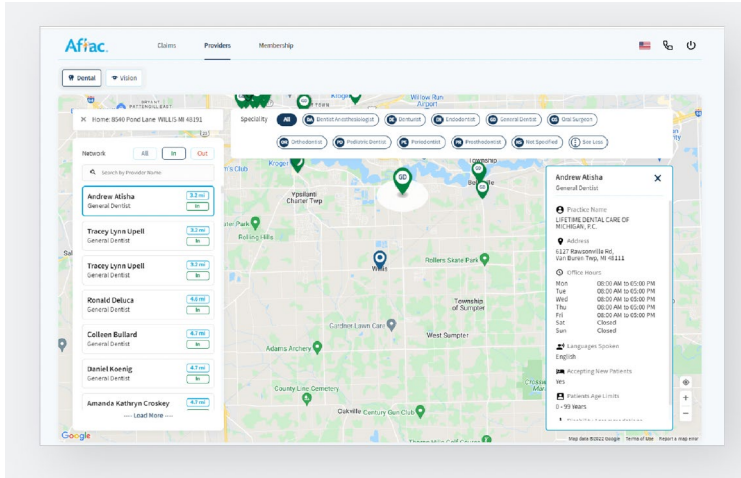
Aflac. Claims Providers Membership

Dental Vision

× Home: 8540 Pond Lane WILLIS MI 48191

Speciality All Dentist Anesthesiologist Denturist Endodontist General Dentist Oral Surgeon Orthodontist Pediatric Dentist Periodontist Prosthodontist Not Specified See Less

Network All In Out

Search by Provider Name

Andrew Atisha General Dentist 3.2 mi In

Tracey Lynn Upell General Dentist 3.2 mi In

Tracey Lynn Upell General Dentist 3.3 mi In

Ronald Deluca General Dentist 4.0 mi In

Colleen Bullard General Dentist 4.7 mi In

Daniel Koenig General Dentist 4.7 mi In

Amanda Kathryn Croskey 4.7 mi

Load More

Andrew Atisha
General Dentist

Practice Name
LIFETIME DENTAL CARE OF MICHIGAN, P.C.

Address
6127 Rawsonville Rd, Van Buren Twp, MI 48111

Office Hours
| | |
|---|---|
| Mon | 08:00 AM to 05:00 PM |
| Tue | 08:00 AM to 05:00 PM |
| Wed | 08:00 AM to 05:00 PM |
| Thu | 08:00 AM to 05:00 PM |
| Fri | 08:00 AM to 05:00 PM |
| Sat | Closed |
| Sun | Closed |

Languages Spoken
English

Accepting New Patients
Yes

Patients Age Limits
0 - 99 Years

Ypsilanti Charter Twp Rolling Hills Willow Run Airport Belleville Rollers Skate Park West Township of Sumpter Gardner Lawn Care West Sumpter Adams Archery County Line Cemetery Oakville Century Gun Club Kroger Club

Google Map data ©2022 Google Terms of Use Report a map error